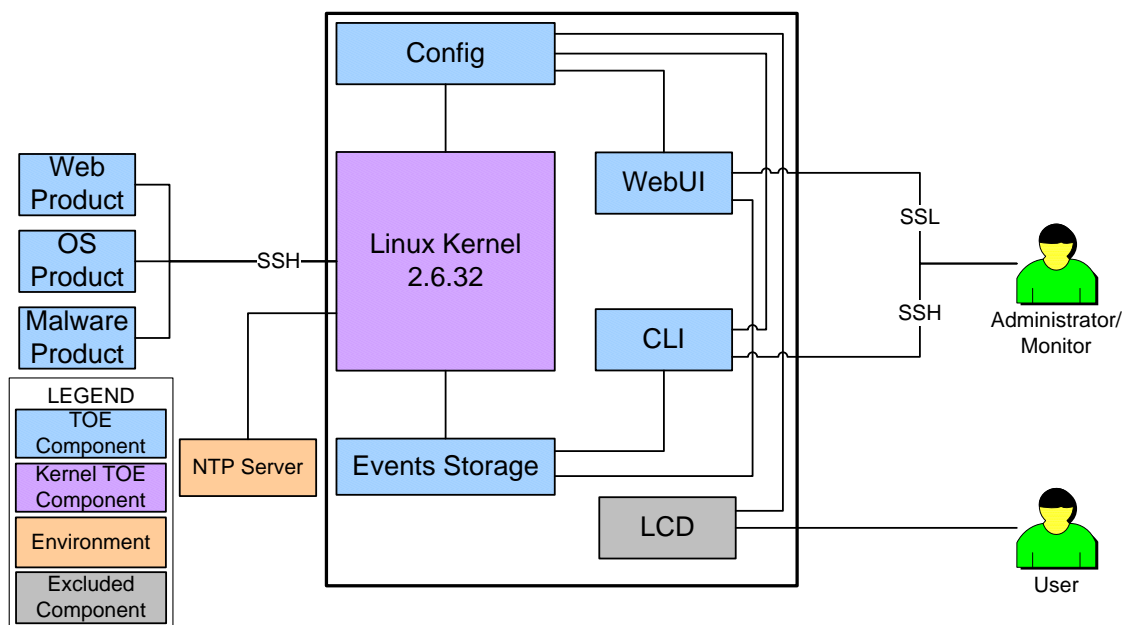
Config

Web Product

OS Product

Malware Product

SSH

Linux Kernel 2.6.32

WebUI

CLI

SSL

SSH

Administrator/ Monitor

LEGEND

TOE Component

Kernel TOE Component

Environment

Excluded Component

NTP Server

Events Storage

LCD

User